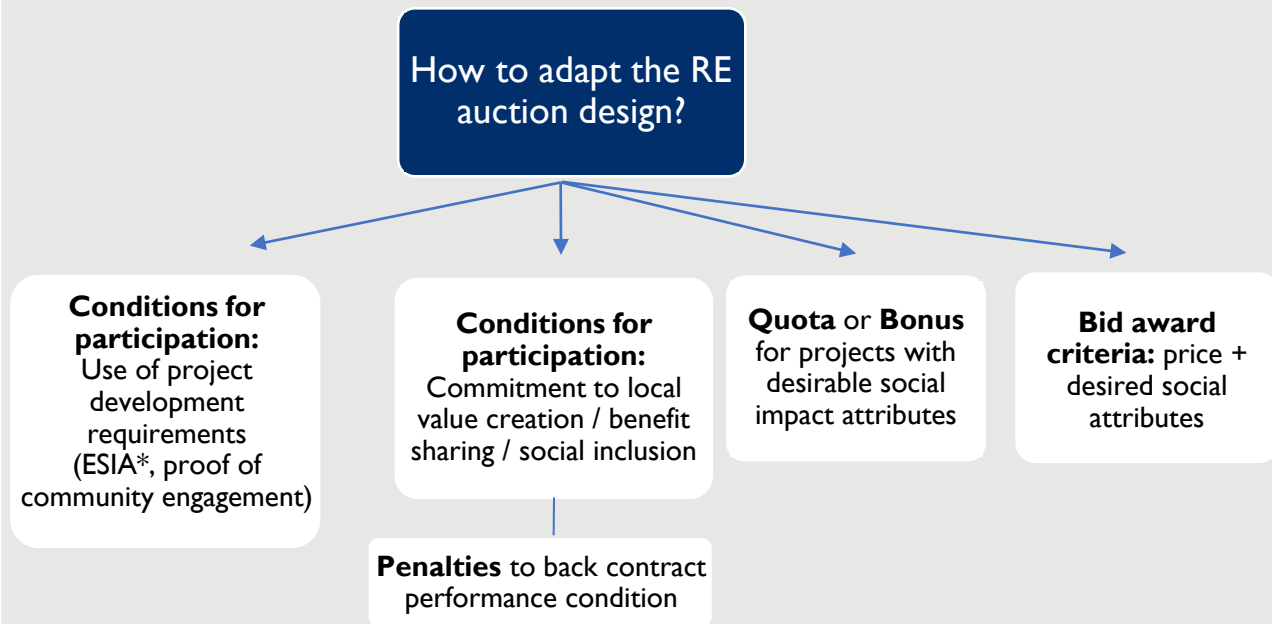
How to adapt the RE auction design?

**Conditions for participation:** Use of project development requirements (ESIA\*, proof of community engagement)

**Conditions for participation:** Commitment to local value creation / benefit sharing / social inclusion

**Penalties** to back contract performance condition

**Quota** or **Bonus** for projects with desirable social impact attributes

**Bid award criteria:** price + desired social attributes